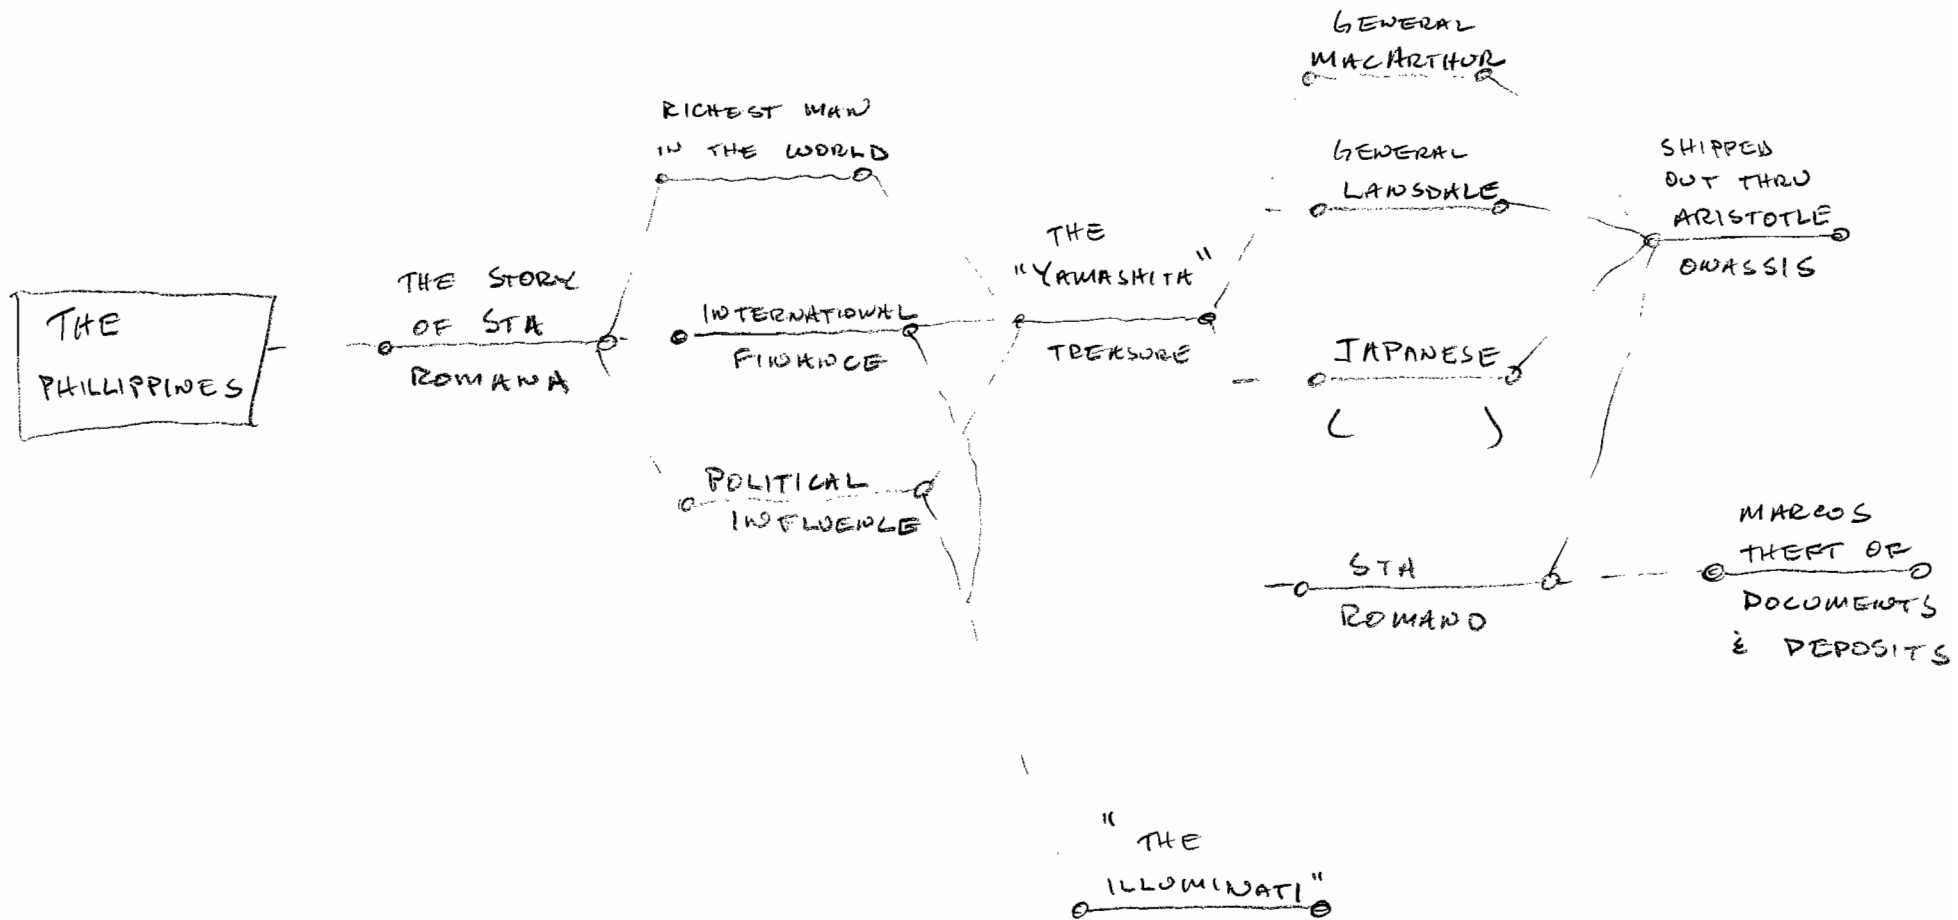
THE PHILLIPPINES

THE STORY OF STA ROMANA

RICHEST MAN IN THE WORLD

INTERNATIONAL FINANCE

POLITICAL INFLUENCE

THE "YAMASHITA" TREASURE

"THE ILLUMINATI"

GENERAL MACARTHUR

GENERAL LANSDALE

JAPANESE
(          )

STA ROMANO

SHIPPED OUT THRU ARISTOTLE ONASSIS

MARCOS THEFT OF DOCUMENTS & DEPOSITS